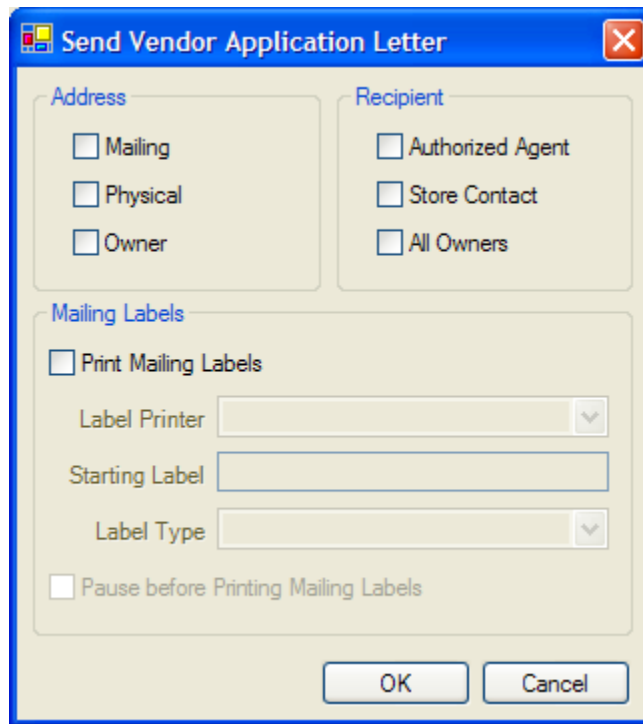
Send Vendor Application Letter

Address

Mailing

Physical

Owner

Recipient

Authorized Agent

Store Contact

All Owners

Mailing Labels

Print Mailing Labels

Label Printer

Starting Label

Label Type

Pause before Printing Mailing Labels

OK

Cancel